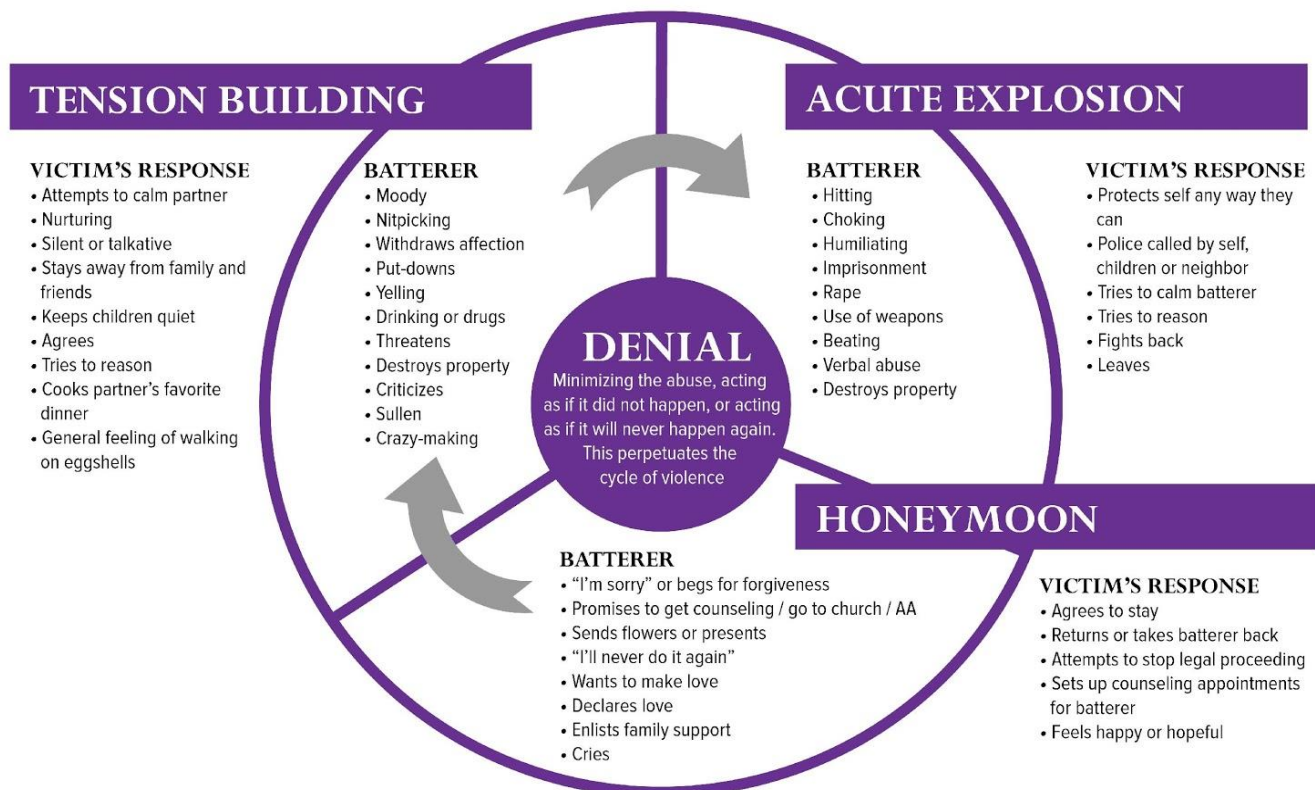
TENSION BUILDING

VICTIM'S RESPONSE
• Attempts to calm partner
• Nurturing
• Silent or talkative
• Stays away from family and friends
• Keeps children quiet
• Agrees
• Tries to reason
• Cooks partner's favorite dinner
• General feeling of walking on eggshells

BATTERER
• Moody
• Nitpicking
• Withdraws affection
• Put-downs
• Yelling
• Drinking or drugs
• Threatens
• Destroys property
• Criticizes
• Sullen
• Crazy-making

ACUTE EXPLOSION

BATTERER
• Hitting
• Choking
• Humiliating
• Imprisonment
• Rape
• Use of weapons
• Beating
• Verbal abuse
• Destroys property

VICTIM'S RESPONSE
• Protects self any way they can
• Police called by self, children or neighbor
• Tries to calm batterer
• Tries to reason
• Fights back
• Leaves

DENIAL
Minimizing the abuse, acting as if it did not happen, or acting as if it will never happen again. This perpetuates the cycle of violence

HONEYMOON

BATTERER
• "I'm sorry" or begs for forgiveness
• Promises to get counseling / go to church / AA
• Sends flowers or presents
• "I'll never do it again"
• Wants to make love
• Declares love
• Enlists family support
• Cries

VICTIM'S RESPONSE
• Agrees to stay
• Returns or takes batterer back
• Attempts to stop legal proceeding
• Sets up counseling appointments for batterer
• Feels happy or hopeful